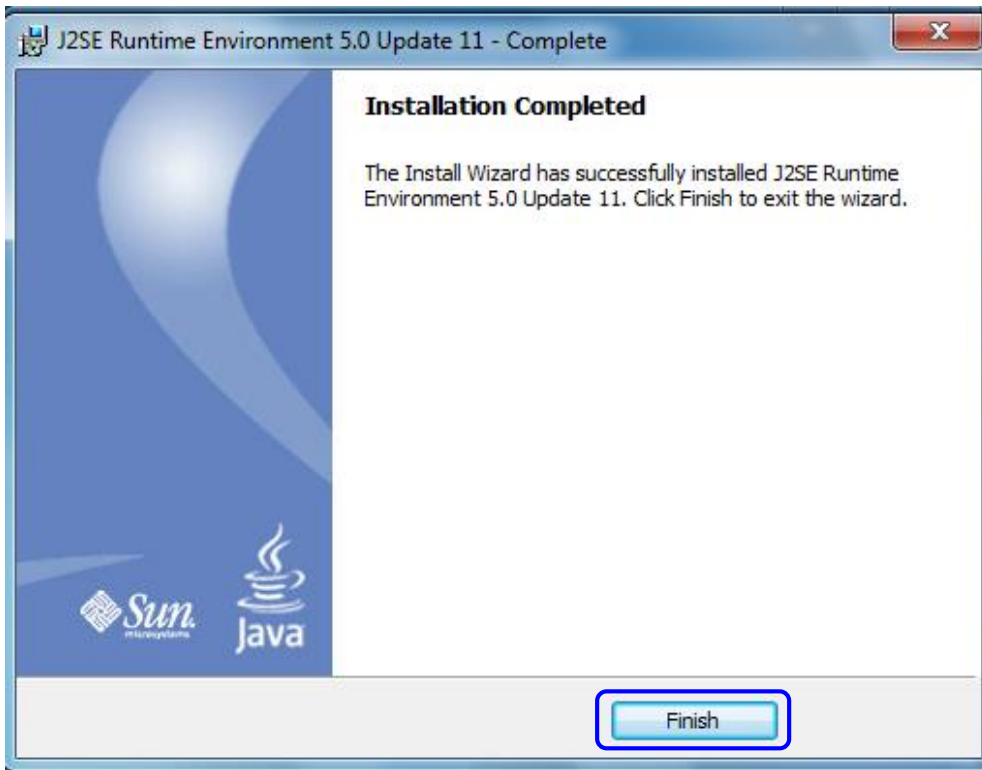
J2SE Runtime Environment 5.0 Update 11 - Complete

Installation Completed

The Install Wizard has successfully installed J2SE Runtime Environment 5.0 Update 11. Click Finish to exit the wizard.

Sun microsystems

Java

Finish